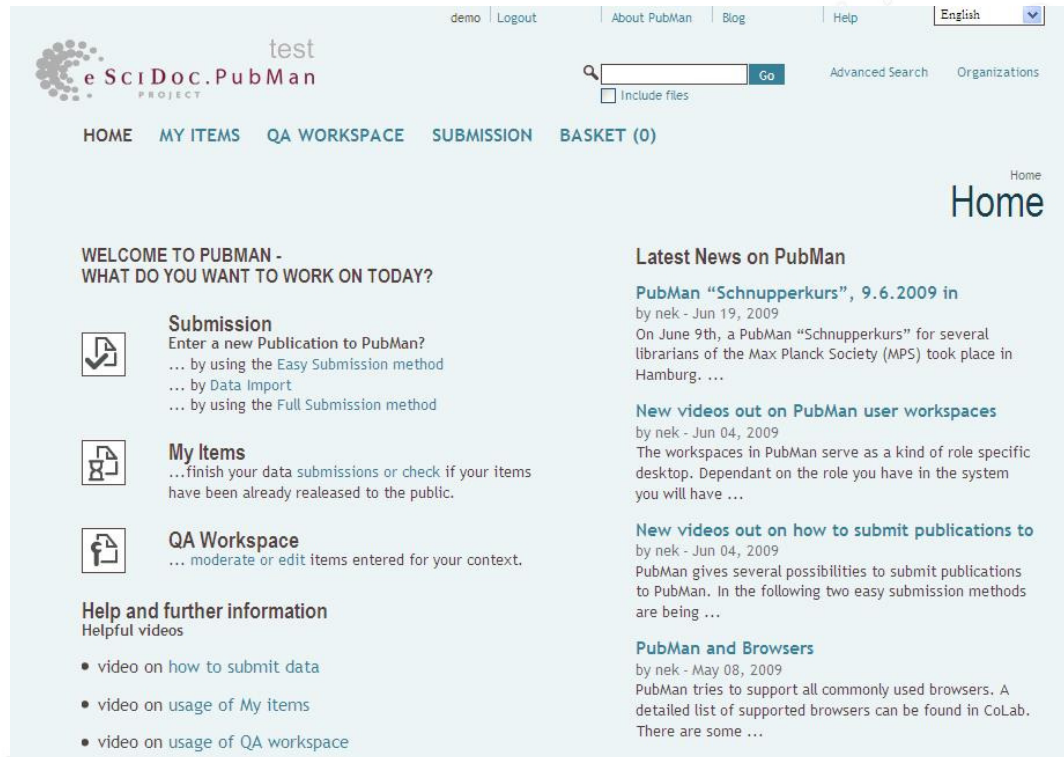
demo | Logout | About PubMan | Blog | Help | English

test
e SciDoc.PubMan
PROJECT

Go
Include files
Advanced Search Organizations

HOME MY ITEMS QA WORKSPACE SUBMISSION BASKET (0)

Home
Home

WELCOME TO PUBMAN - WHAT DO YOU WANT TO WORK ON TODAY?

Submission
Enter a new Publication to PubMan?
... by using the Easy Submission method
... by Data Import
... by using the Full Submission method

My Items
...finish your data submissions or check if your items have been already realeased to the public.

QA Workspace
... moderate or edit items entered for your context.

Help and further information
Helpful videos

• video on how to submit data
• video on usage of My items
• video on usage of QA workspace

Latest News on PubMan

PubMan “Schnupperkurs”, 9.6.2009 in
by nek - Jun 19, 2009
On June 9th, a PubMan "Schnupperkurs" for several librarians of the Max Planck Society (MPS) took place in Hamburg. ...

New videos out on PubMan user workspaces
by nek - Jun 04, 2009
The workspaces in PubMan serve as a kind of role specific desktop. Dependant on the role you have in the system you will have ...

New videos out on how to submit publications to
by nek - Jun 04, 2009
PubMan gives several possibilities to submit publications to PubMan. In the following two easy submission methods are being ...

PubMan and Browsers
by nek - May 08, 2009
PubMan tries to support all commonly used browsers. A detailed list of supported browsers can be found in CoLab. There are some ...